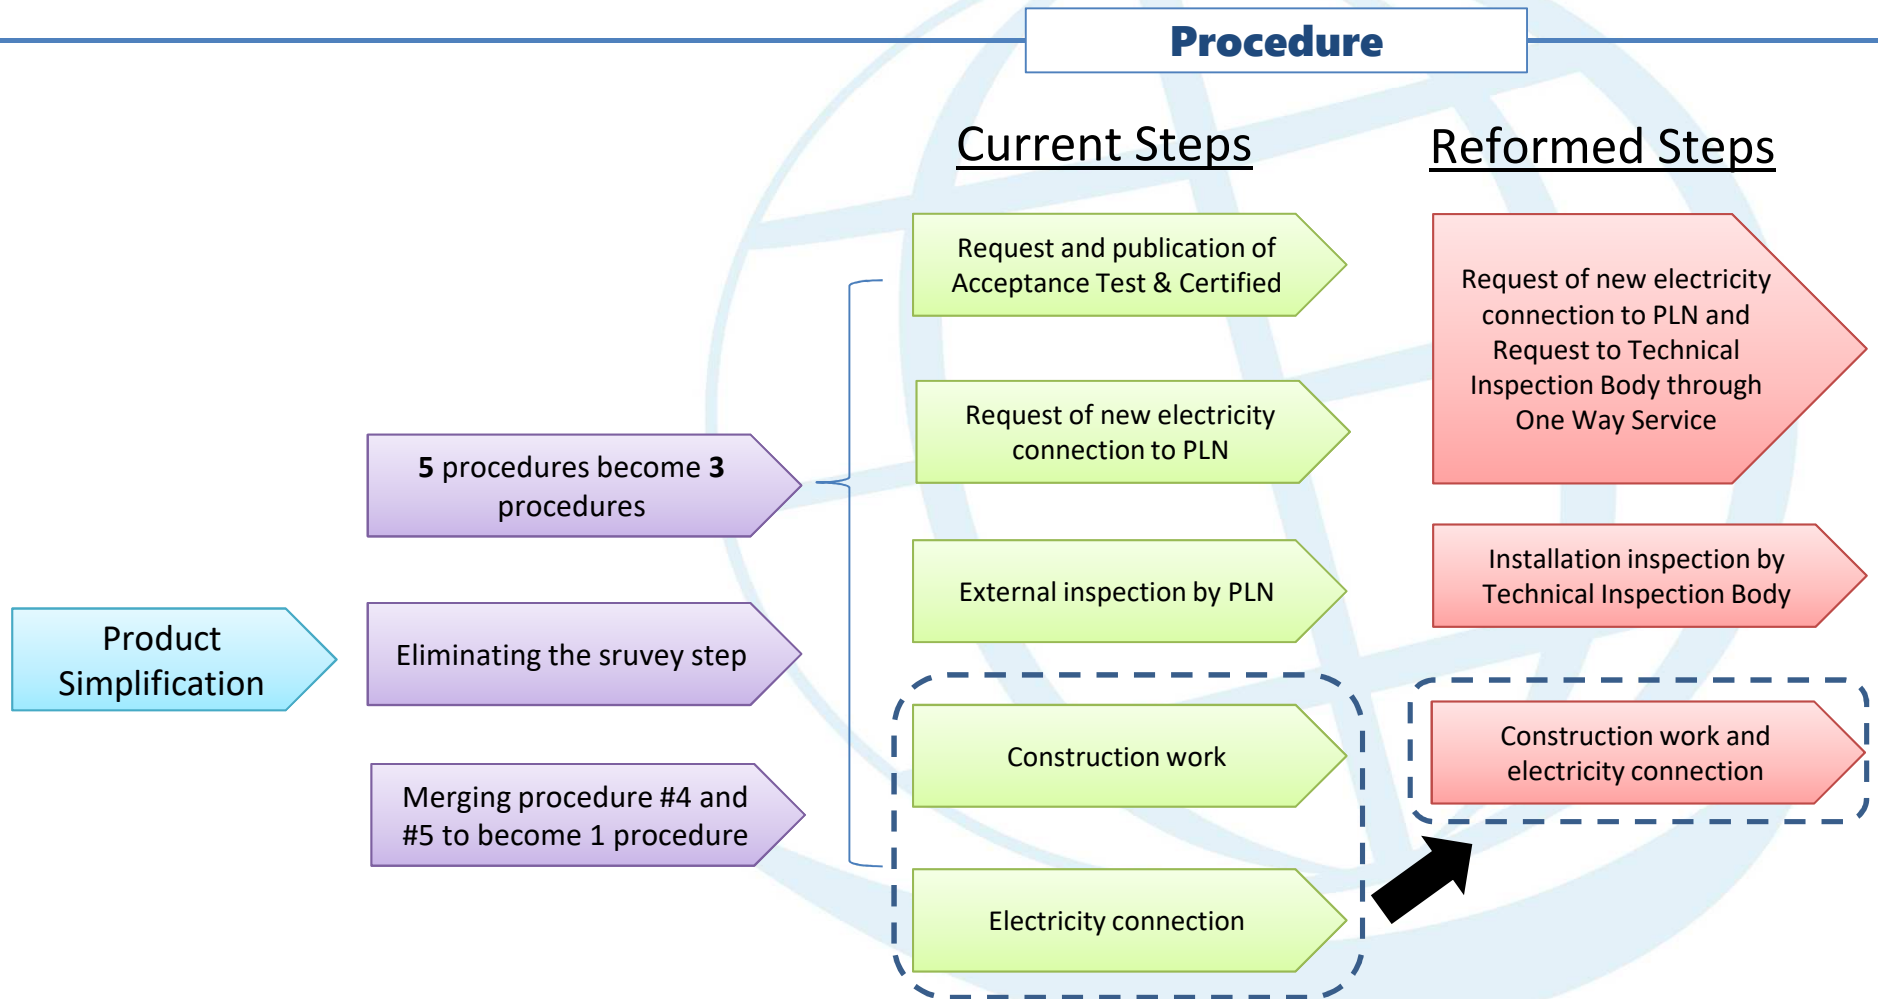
Procedure

Current Steps

Reformed Steps

Product Simplification

5 procedures become 3 procedures

Eliminating the sruvey step

Merging procedure #4 and #5 to become 1 procedure

Request and publication of Acceptance Test & Certified

Request of new electricity connection to PLN

External inspection by PLN

Construction work

Electricity connection

Request of new electricity connection to PLN and Request to Technical Inspection Body through One Way Service

Installation inspection by Technical Inspection Body

Construction work and electricity connection